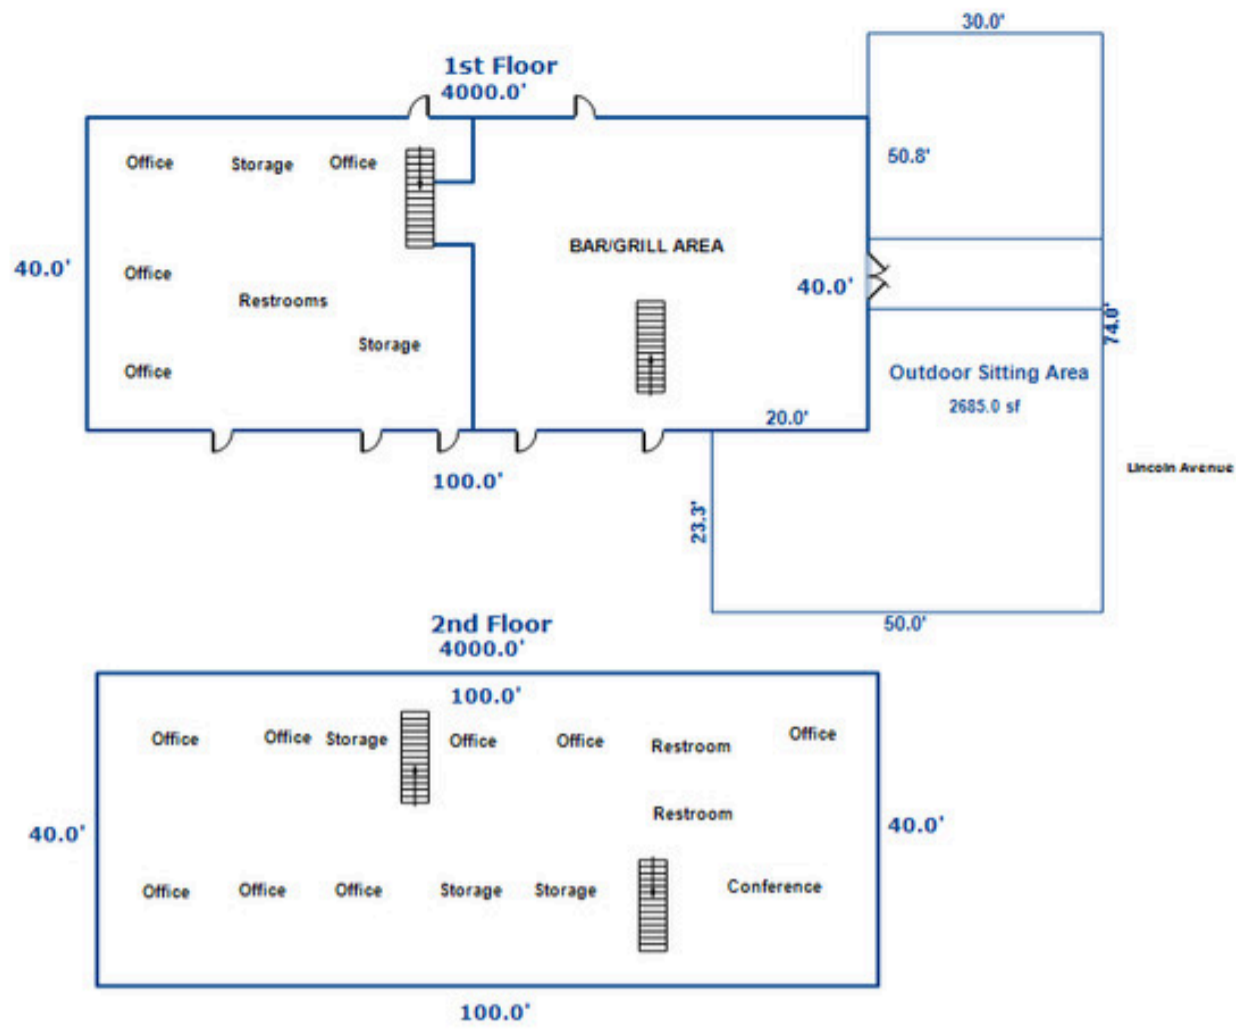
1st Floor
4000.0'

30.0'

Office
Storage
Office

50.8'

40.0'

Office

BAR/GRILL AREA

Restrooms

40.0'

Storage

74.0'

Office

Outdoor Sitting Area
2685.0 sf

20.0'

100.0'

Lincoln Avenue

23.3'

50.0'

2nd Floor
4000.0'

100.0'

Office
Office
Storage
Office
Office
Restroom
Office

Restroom

40.0'

40.0'

Office
Office
Office
Storage
Storage
Conference

100.0'